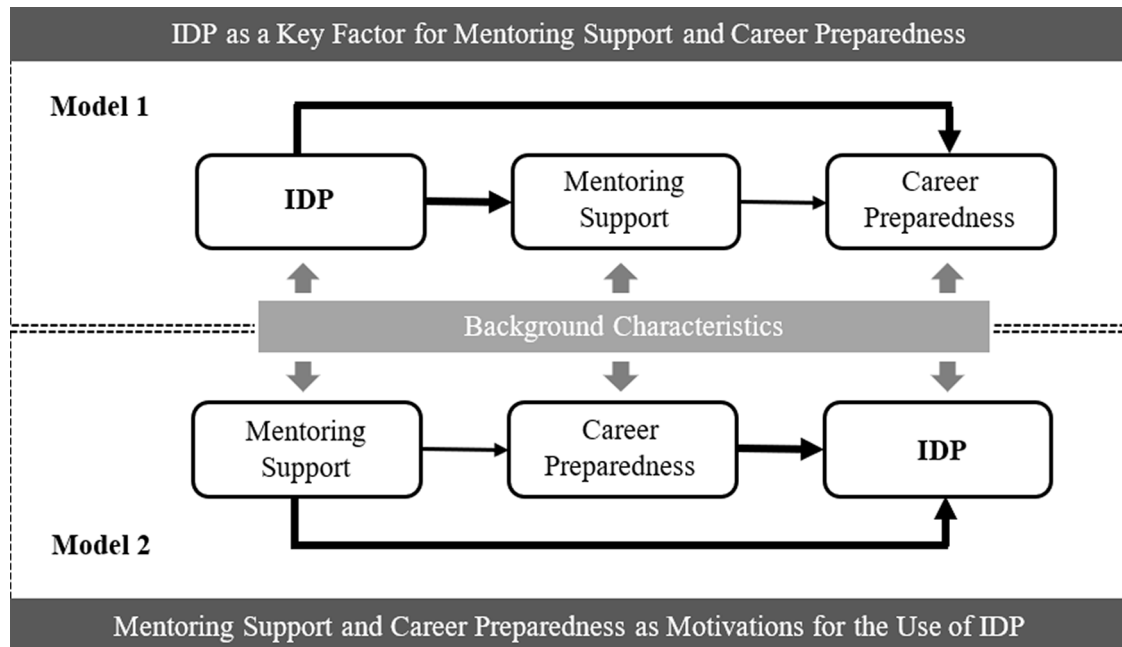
IDP as a Key Factor for Mentoring Support and Career Preparedness

Model 1

IDP

Mentoring Support

Career Preparedness

Background Characteristics

Mentoring Support

Career Preparedness

IDP

Model 2

Mentoring Support and Career Preparedness as Motivations for the Use of IDP